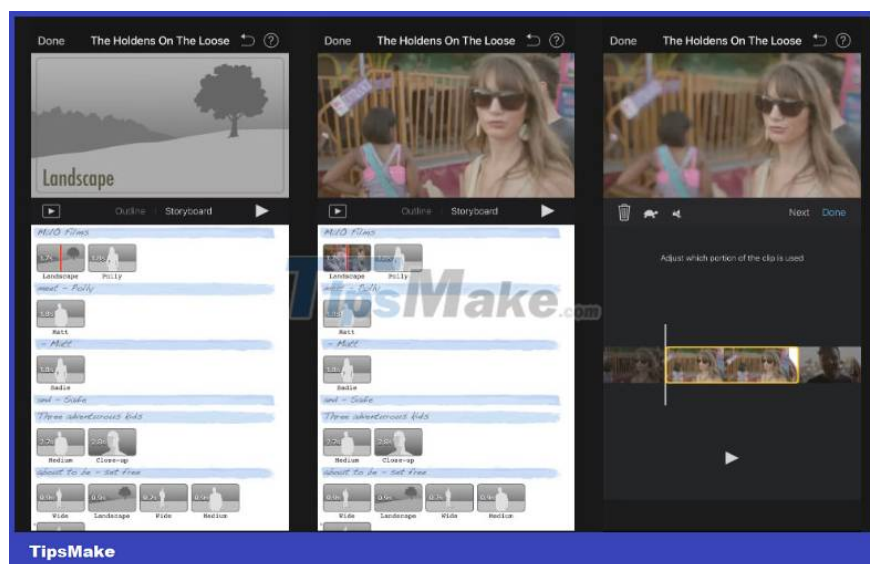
Done The Holdens On The Loose

Landscape

Outline Storyboard

M/O Films

1.7s Landscape 3.8s Polly

meet - Polly

3.8s Matt

- Matt

3.8s Sadie

and - Sadie

Three adventurous kids

2.2s Medium 2.0s Close-up

about to be - set free

0.9s Wide 0.9s Landscape 0.9s Wide 0.9s Medium

Done The Holdens On The Loose

Outline Storyboard

M/O Films

Landscape Polly

meet - Polly

3.8s Matt

- Matt

3.8s Sadie

and - Sadie

Three adventurous kids

2.2s Medium 2.0s Close-up

about to be - set free

0.9s Wide 0.9s Landscape 0.9s Wide 0.9s Medium

Done The Holdens On The Loose

Next Done

Adjust which portion of the clip is used

TipsMake.com

TipsMake